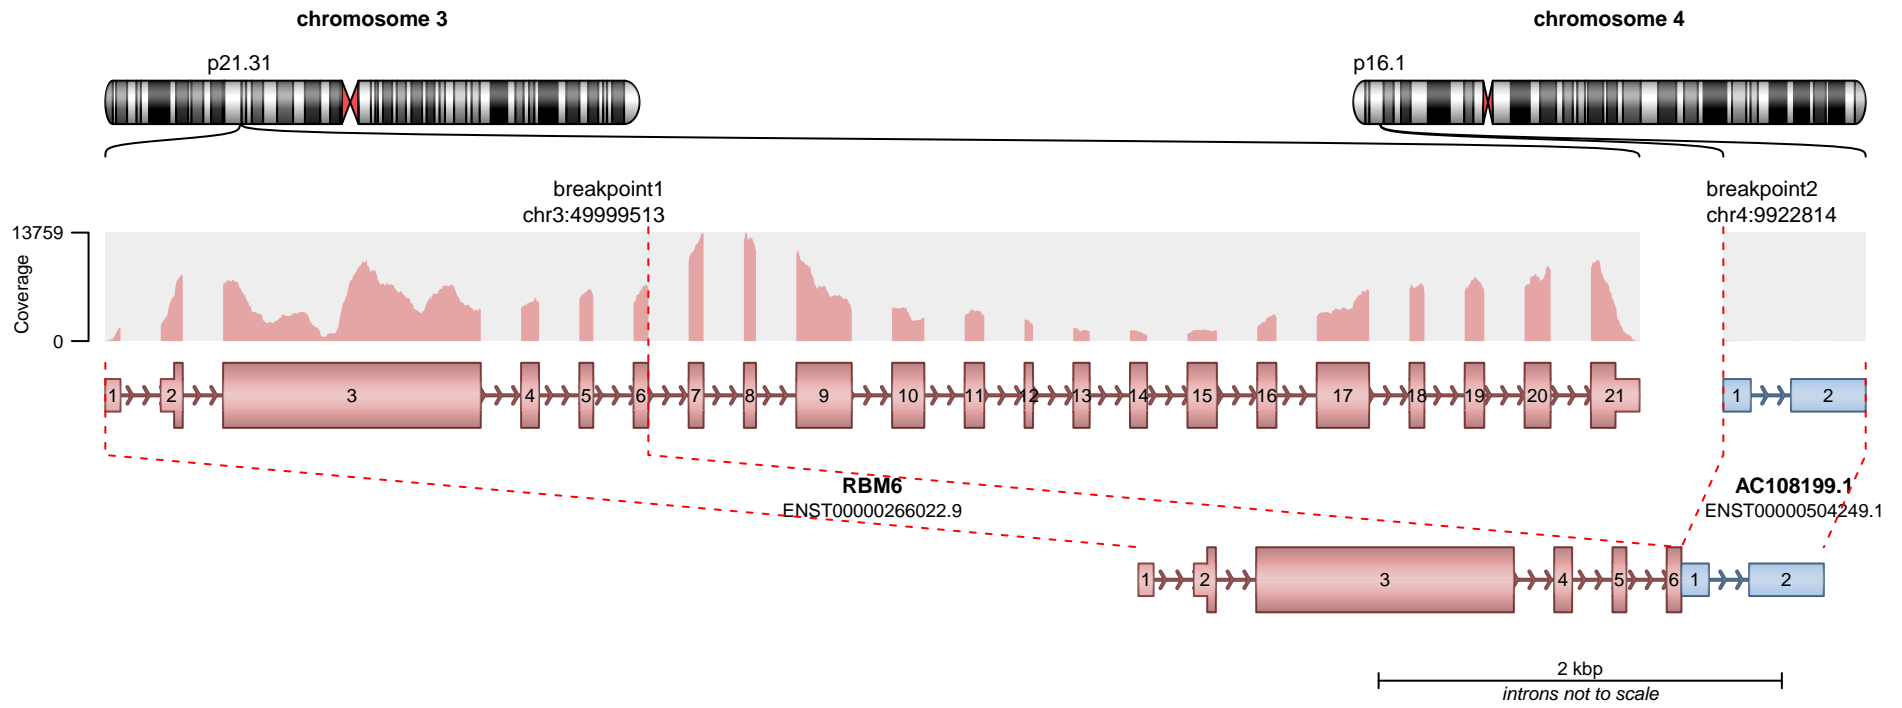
chromosome 3

chromosome 4

p21.31

p16.1

breakpoint1
chr3:49999513

breakpoint2
chr4:9922814

13759

Coverage

0

1 2 3 4 5 6 7 8 9 10 11 12 13 14 15 16 17 18 19 20 21

1 2

RBM6
ENST00000266022.9

AC108199.1
ENST00000504249.1

1 2 3 4 5 6 1 2

2 kbp
introns not to scale